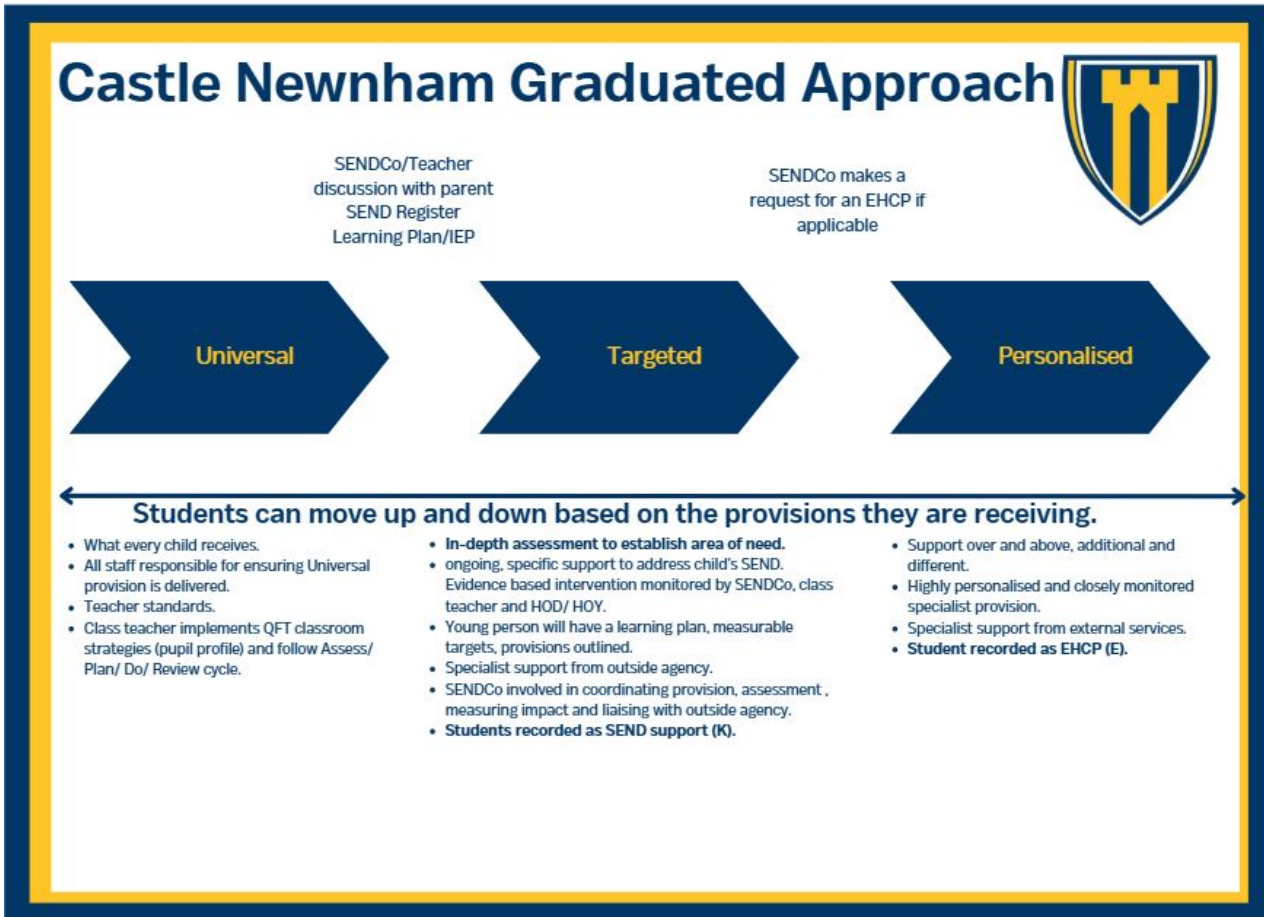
Castle Newnham Graduated Approach

SENDCo/Teacher discussion with parent
SEND Register
Learning Plan/IEP

SENDCo makes a request for an EHCP if applicable

Universal

Targeted

Personalised

Students can move up and down based on the provisions they are receiving.

- What every child receives.
- All staff responsible for ensuring Universal provision is delivered.
- Teacher standards.
- Class teacher implements QFT classroom strategies (pupil profile) and follow Assess/ Plan/ Do/ Review cycle.

- **In-depth assessment to establish area of need.**
- ongoing, specific support to address child's SEND. Evidence based intervention monitored by SENDCo, class teacher and HOD/ HOY.
- Young person will have a learning plan, measurable targets, provisions outlined.
- Specialist support from outside agency.
- SENDCo involved in coordinating provision, assessment , measuring impact and liaising with outside agency.
- **Students recorded as SEND support (K).**

- Support over and above, additional and different.
- Highly personalised and closely monitored specialist provision.
- Specialist support from external services.
- **Student recorded as EHCP (E).**